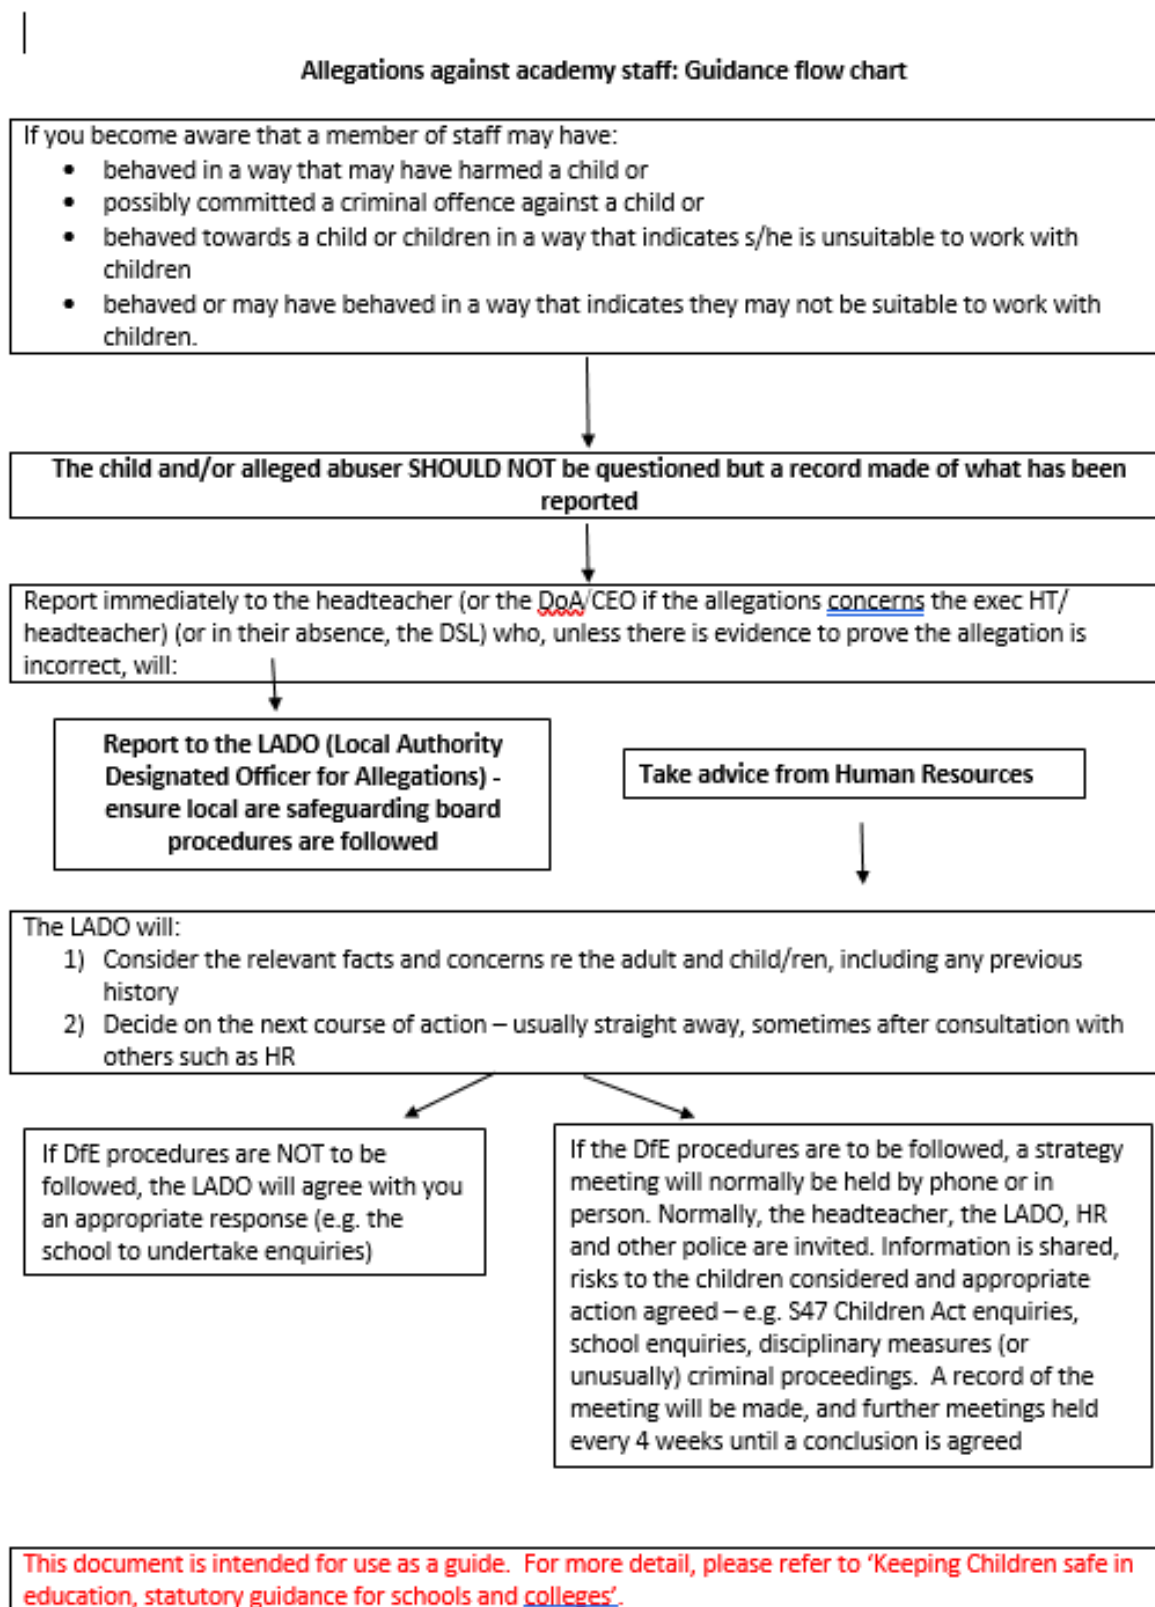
Allegations against academy staff: Guidance flow chart

If you become aware that a member of staff may have:
- behaved in a way that may have harmed a child or
- possibly committed a criminal offence against a child or
- behaved towards a child or children in a way that indicates s/he is unsuitable to work with children
- behaved or may have behaved in a way that indicates they may not be suitable to work with children.

The child and/or alleged abuser SHOULD NOT be questioned but a record made of what has been reported

Report immediately to the headteacher (or the DoA/CEO if the allegations concerns the exec HT/ headteacher) (or in their absence, the DSL) who, unless there is evidence to prove the allegation is incorrect, will:

Report to the LADO (Local Authority Designated Officer for Allegations) - ensure local are safeguarding board procedures are followed

Take advice from Human Resources

The LADO will:
1) Consider the relevant facts and concerns re the adult and child/ren, including any previous history
2) Decide on the next course of action – usually straight away, sometimes after consultation with others such as HR

If DfE procedures are NOT to be followed, the LADO will agree with you an appropriate response (e.g. the school to undertake enquiries)

If the DfE procedures are to be followed, a strategy meeting will normally be held by phone or in person. Normally, the headteacher, the LADO, HR and other police are invited. Information is shared, risks to the children considered and appropriate action agreed – e.g. S47 Children Act enquiries, school enquiries, disciplinary measures (or unusually) criminal proceedings. A record of the meeting will be made, and further meetings held every 4 weeks until a conclusion is agreed

This document is intended for use as a guide. For more detail, please refer to 'Keeping Children safe in education, statutory guidance for schools and colleges'.